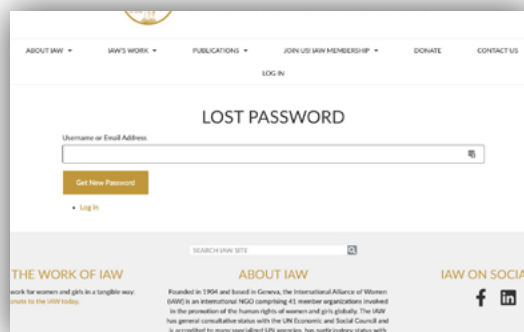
ABOUT IAW ▾ IAW'S WORK ▾ PUBLICATIONS ▾ JOIN US! IAW MEMBERSHIP ▾ DONATE CONTACT US

LOG IN

LOST PASSWORD

Username or Email Address

Get New Password

• Log in

SEARCH IAW SITE

THE WORK OF IAW

work for women and girls in a tangible way: onate to the IAW today.

ABOUT IAW

Founded in 1904 and based in Geneva, the International Alliance of Women (IAW) is an international NGO comprising 41 member organizations involved in the promotion of the human rights of women and girls globally. The IAW has general consultative status with the UN Economic and Social Council and is accredited to many specialized UN agencies, has participatory status with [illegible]

IAW ON SOCIA